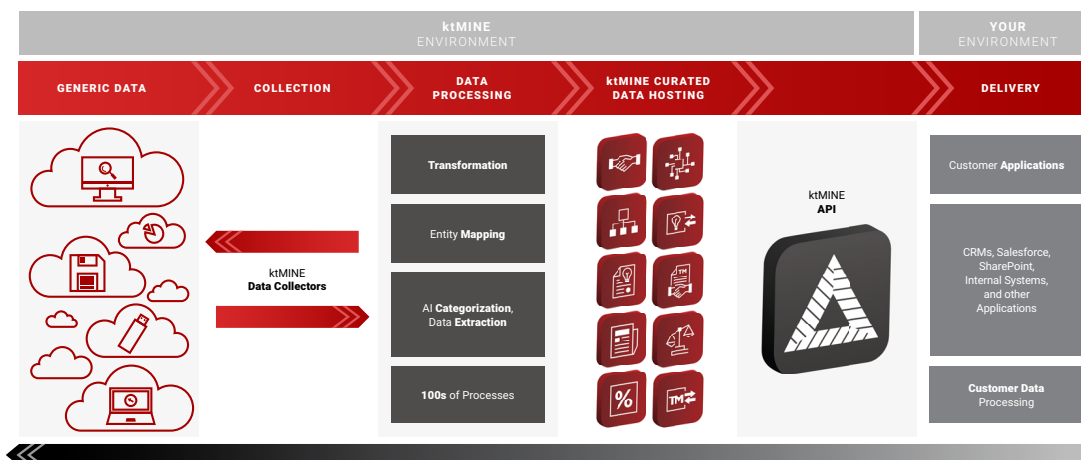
ktMINE
ENVIRONMENT

YOUR
ENVIRONMENT

GENERIC DATA

COLLECTION

DATA PROCESSING

ktMINE CURATED DATA HOSTING

DELIVERY

ktMINE
Data Collectors

Transformation

Entity Mapping

AI Categorization, Data Extraction

100s of Processes

TM

%

TM

ktMINE
API

Customer Applications

CRMs, Salesforce, SharePoint, Internal Systems, and other Applications

Customer Data Processing